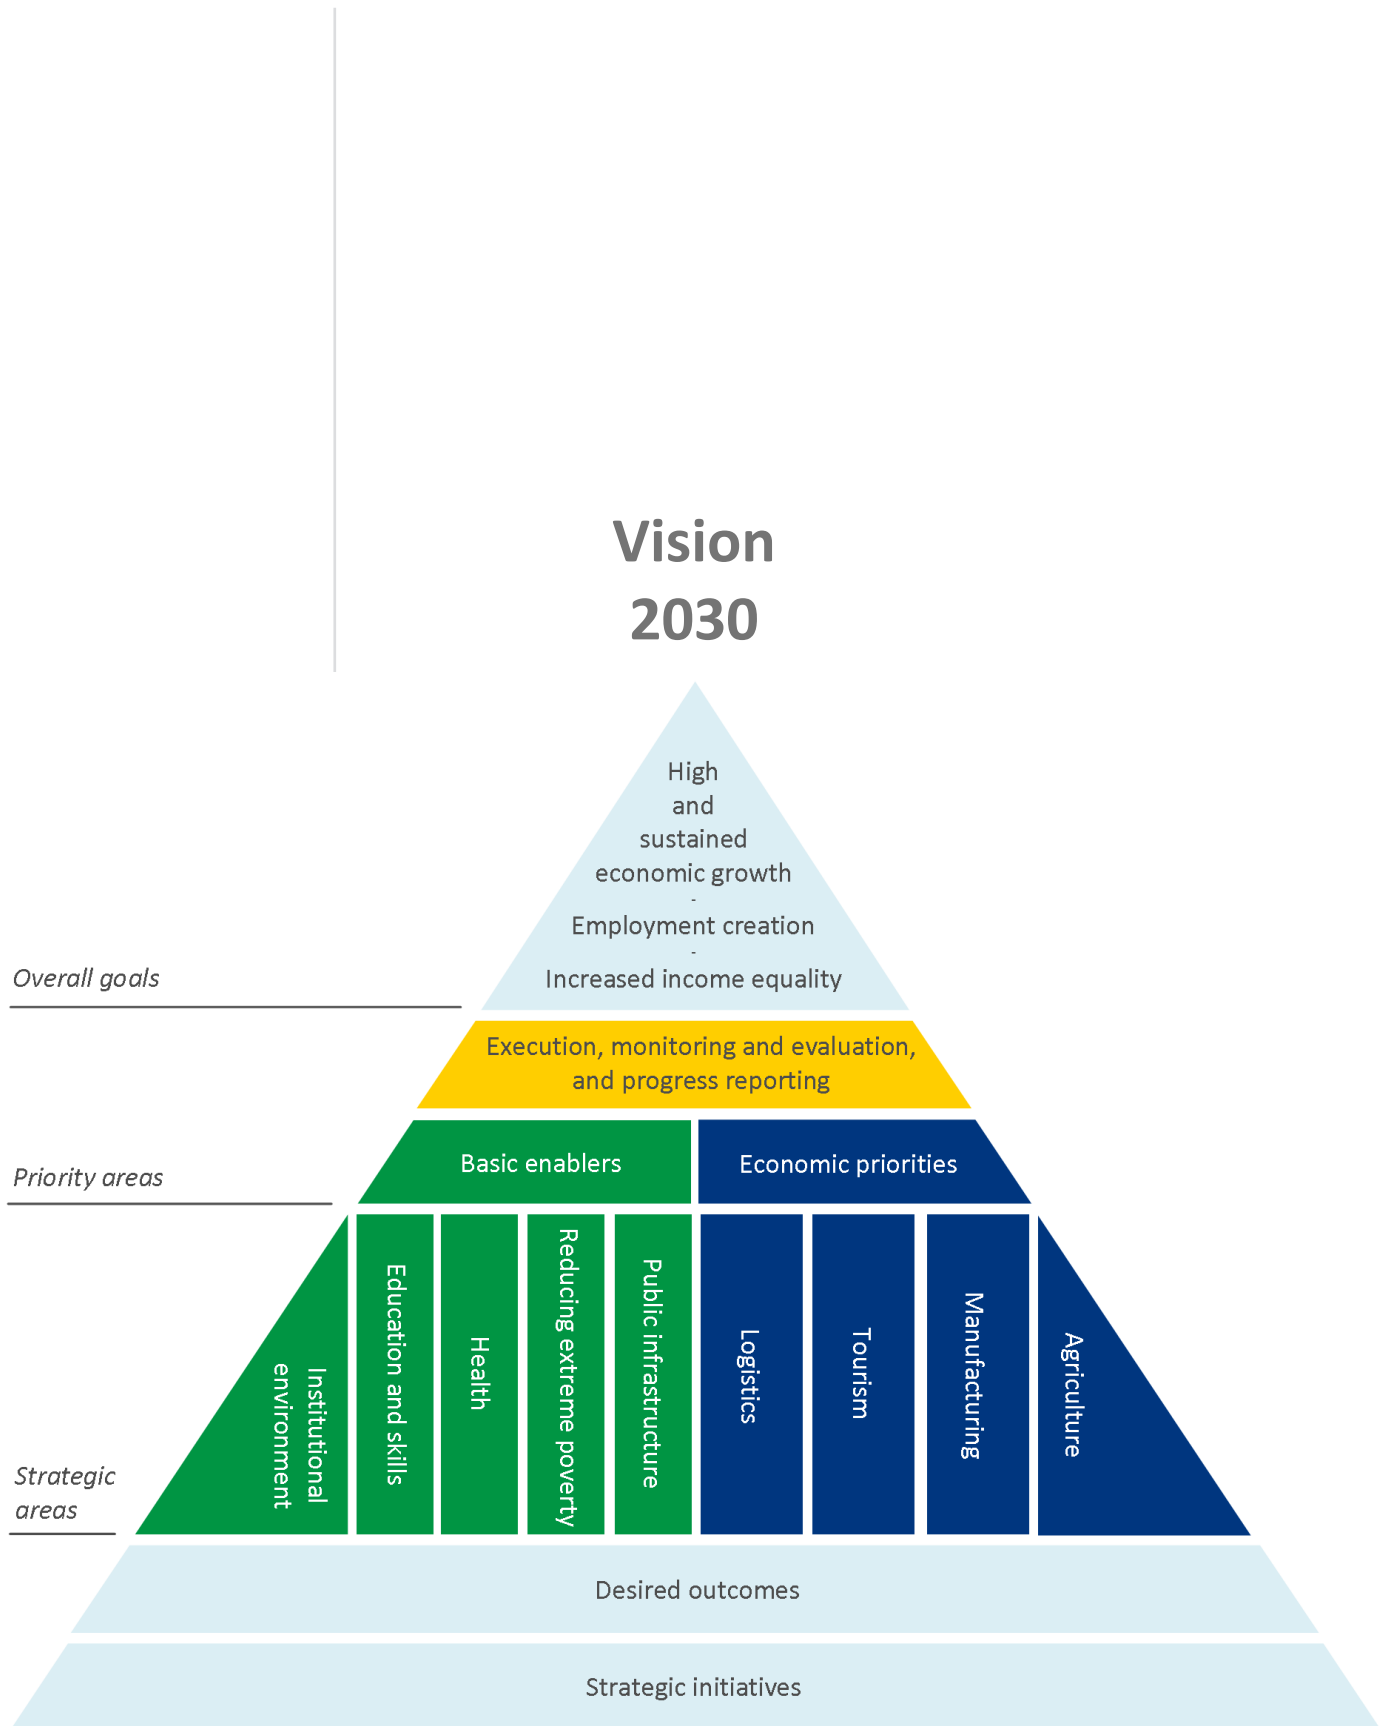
Vision 2030

High and sustained economic growth
-
Employment creation
-
Increased income equality

Overall goals

Execution, monitoring and evaluation, and progress reporting

Priority areas

Basic enablers

Economic priorities

Strategic areas

Institutional environment

Education and skills

Health

Reducing extreme poverty

Public infrastructure

Logistics

Tourism

Manufacturing

Agriculture

Desired outcomes

Strategic initiatives